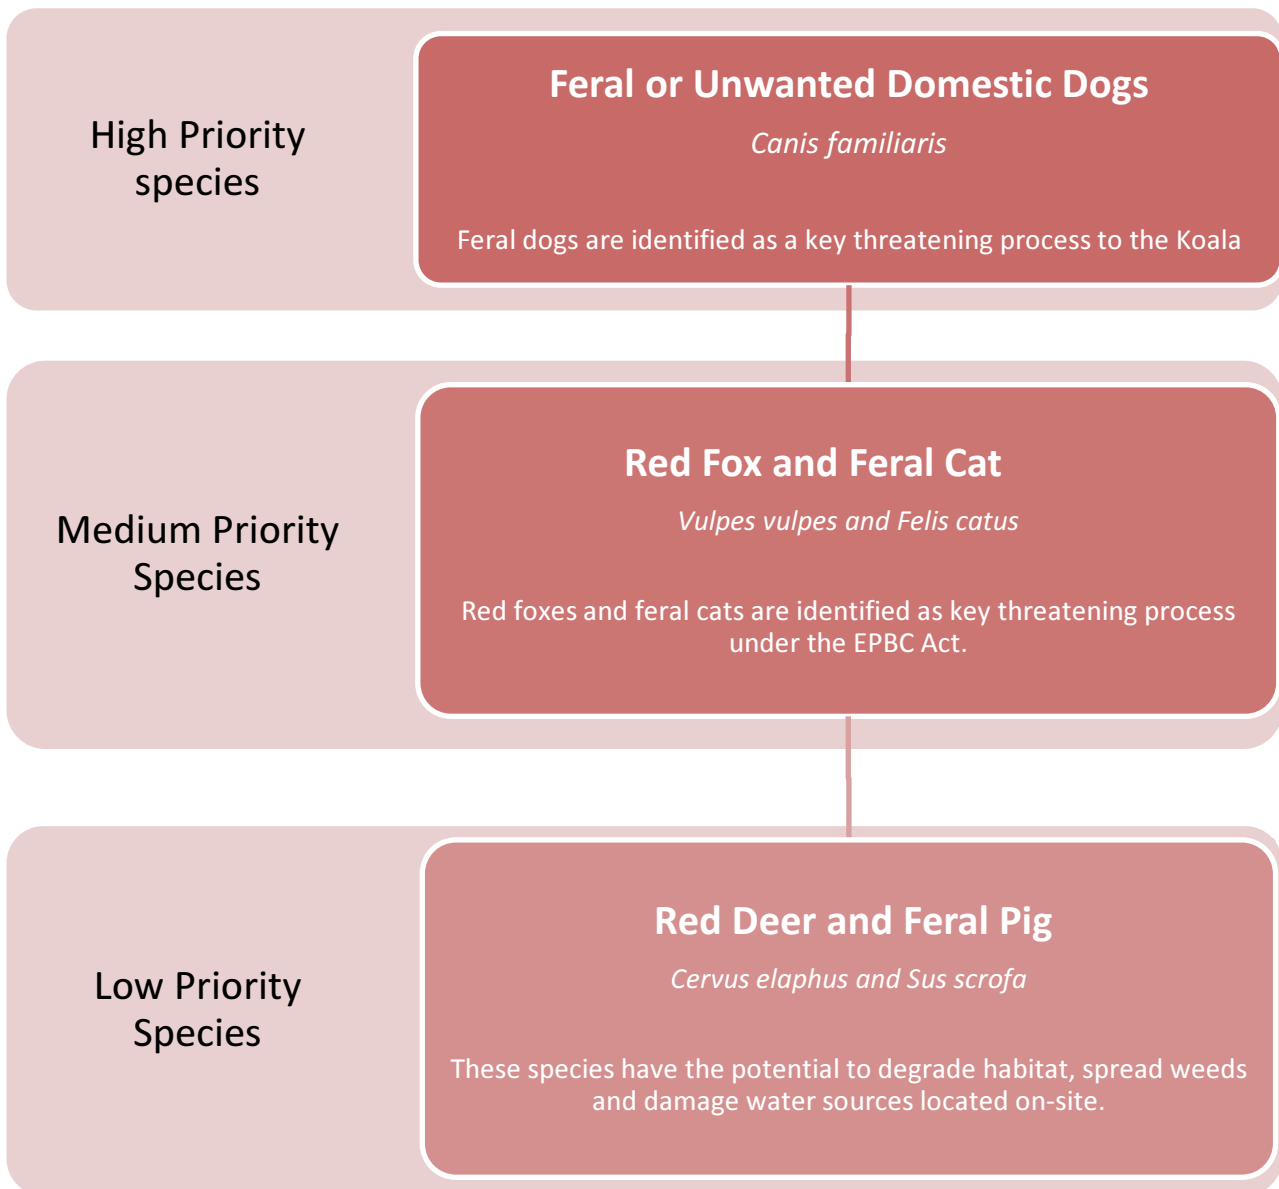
High Priority species

Feral or Unwanted Domestic Dogs

Canis familiaris

Feral dogs are identified as a key threatening process to the Koala

Medium Priority Species

Red Fox and Feral Cat

Vulpes vulpes and Felis catus

Red foxes and feral cats are identified as key threatening process under the EPBC Act.

Low Priority Species

Red Deer and Feral Pig

Cervus elaphus and Sus scrofa

These species have the potential to degrade habitat, spread weeds and damage water sources located on-site.